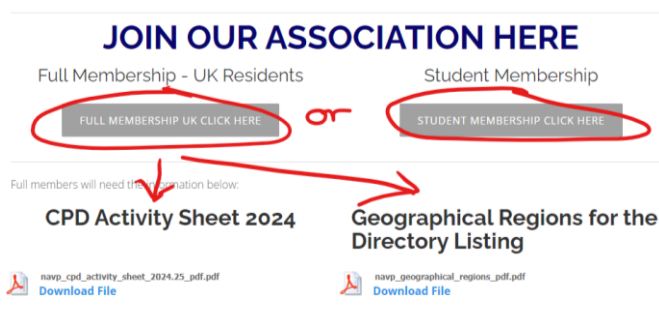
JOIN OUR ASSOCIATION HERE

Full Membership - UK Residents

Student Membership

FULL MEMBERSHIP UK CLICK HERE

or

STUDENT MEMBERSHIP CLICK HERE

Full members will need the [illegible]ation below:

CPD Activity Sheet 2024

Geographical Regions for the Directory Listing

navp_cpd_activity_sheet_2024.25_pdf.pdf
Download File

navp_geographical_regions_pdf.pdf
Download File